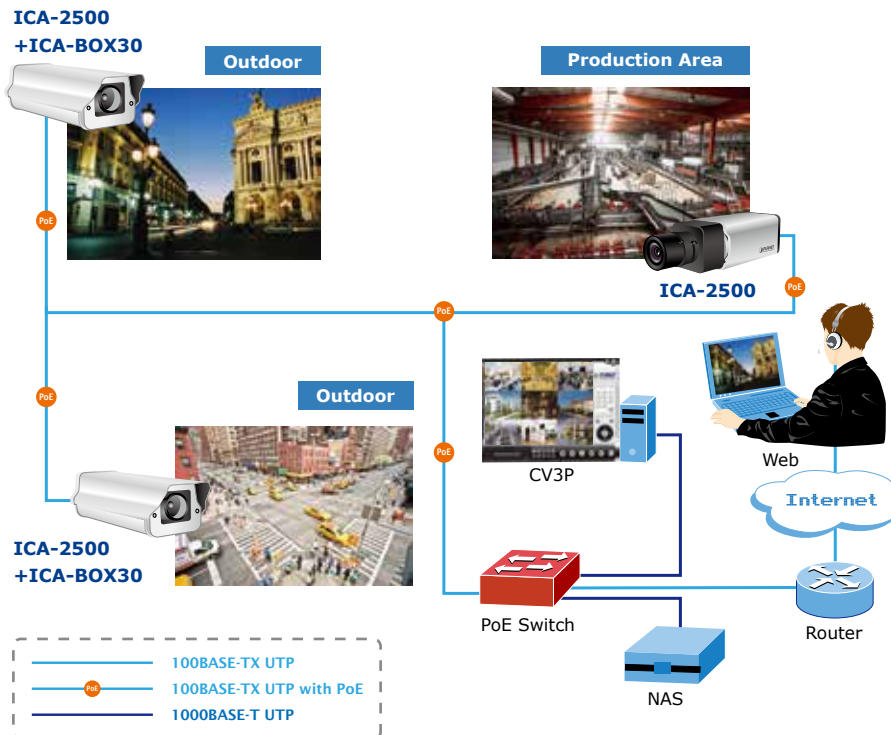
ICA-2500
+ICA-BOX30

Outdoor

Production Area

PoE

ICA-2500

PoE

PoE

Outdoor

PoE

PoE

CV3P

Web

Internet

ICA-2500
+ICA-BOX30

PoE Switch

Router

NAS

100BASE-TX UTP

PoE 100BASE-TX UTP with PoE

1000BASE-T UTP